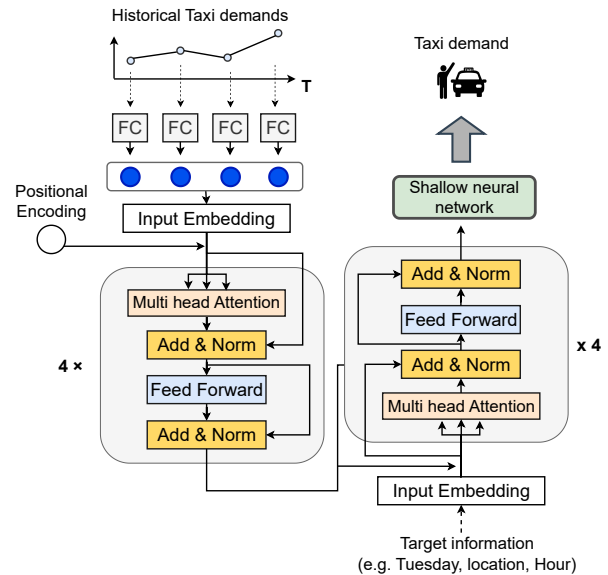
Historical Taxi demands

T

FC FC FC FC

Positional Encoding

Input Embedding

Multi head Attention

Add & Norm

Feed Forward

Add & Norm

4 ×

Taxi demand

Shallow neural network

Add & Norm

Feed Forward

Add & Norm

Multi head Attention

x 4

Input Embedding

Target information (e.g. Tuesday, location, Hour)